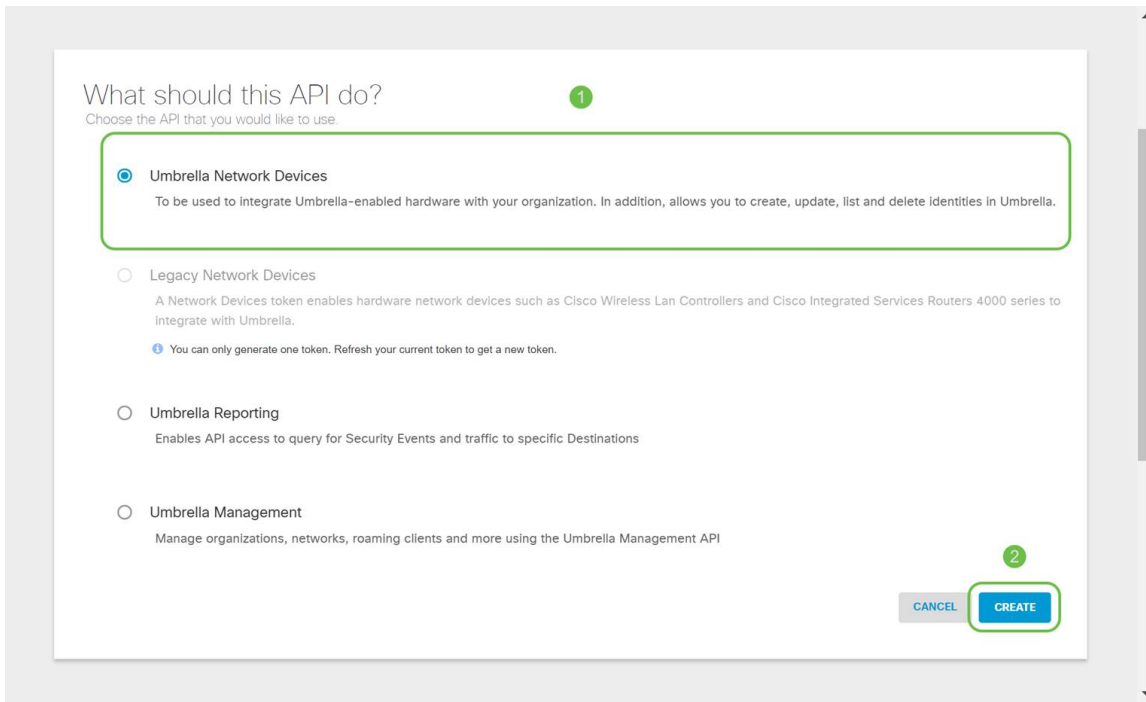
What should this API do?
Choose the API that you would like to use.

1

Umbrella Network Devices
To be used to integrate Umbrella-enabled hardware with your organization. In addition, allows you to create, update, list and delete identities in Umbrella.

Legacy Network Devices
A Network Devices token enables hardware network devices such as Cisco Wireless Lan Controllers and Cisco Integrated Services Routers 4000 series to integrate with Umbrella.

You can only generate one token. Refresh your current token to get a new token.

Umbrella Reporting
Enables API access to query for Security Events and traffic to specific Destinations

Umbrella Management
Manage organizations, networks, roaming clients and more using the Umbrella Management API

2

CANCEL CREATE